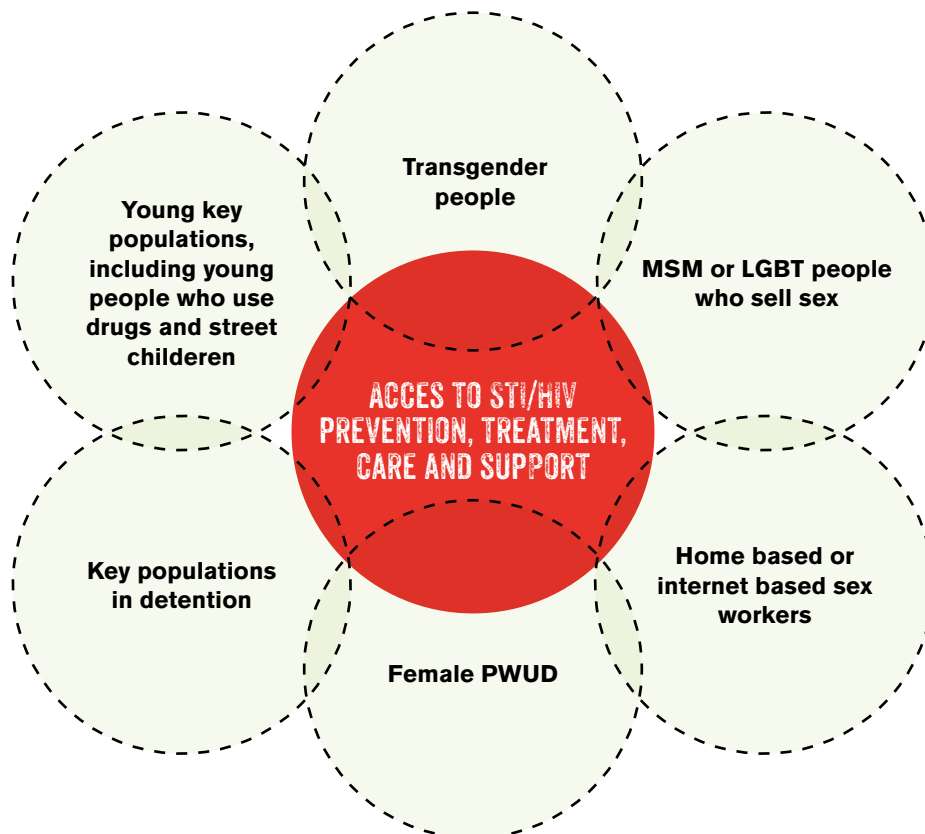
ACCES TO STI/HIV PREVENTION, TREATMENT, CARE AND SUPPORT

Transgender people

MSM or LGBT people who sell sex

Home based or internet based sex workers

Female PWUD

Key populations in detention

Young key populations, including young people who use drugs and street childeren